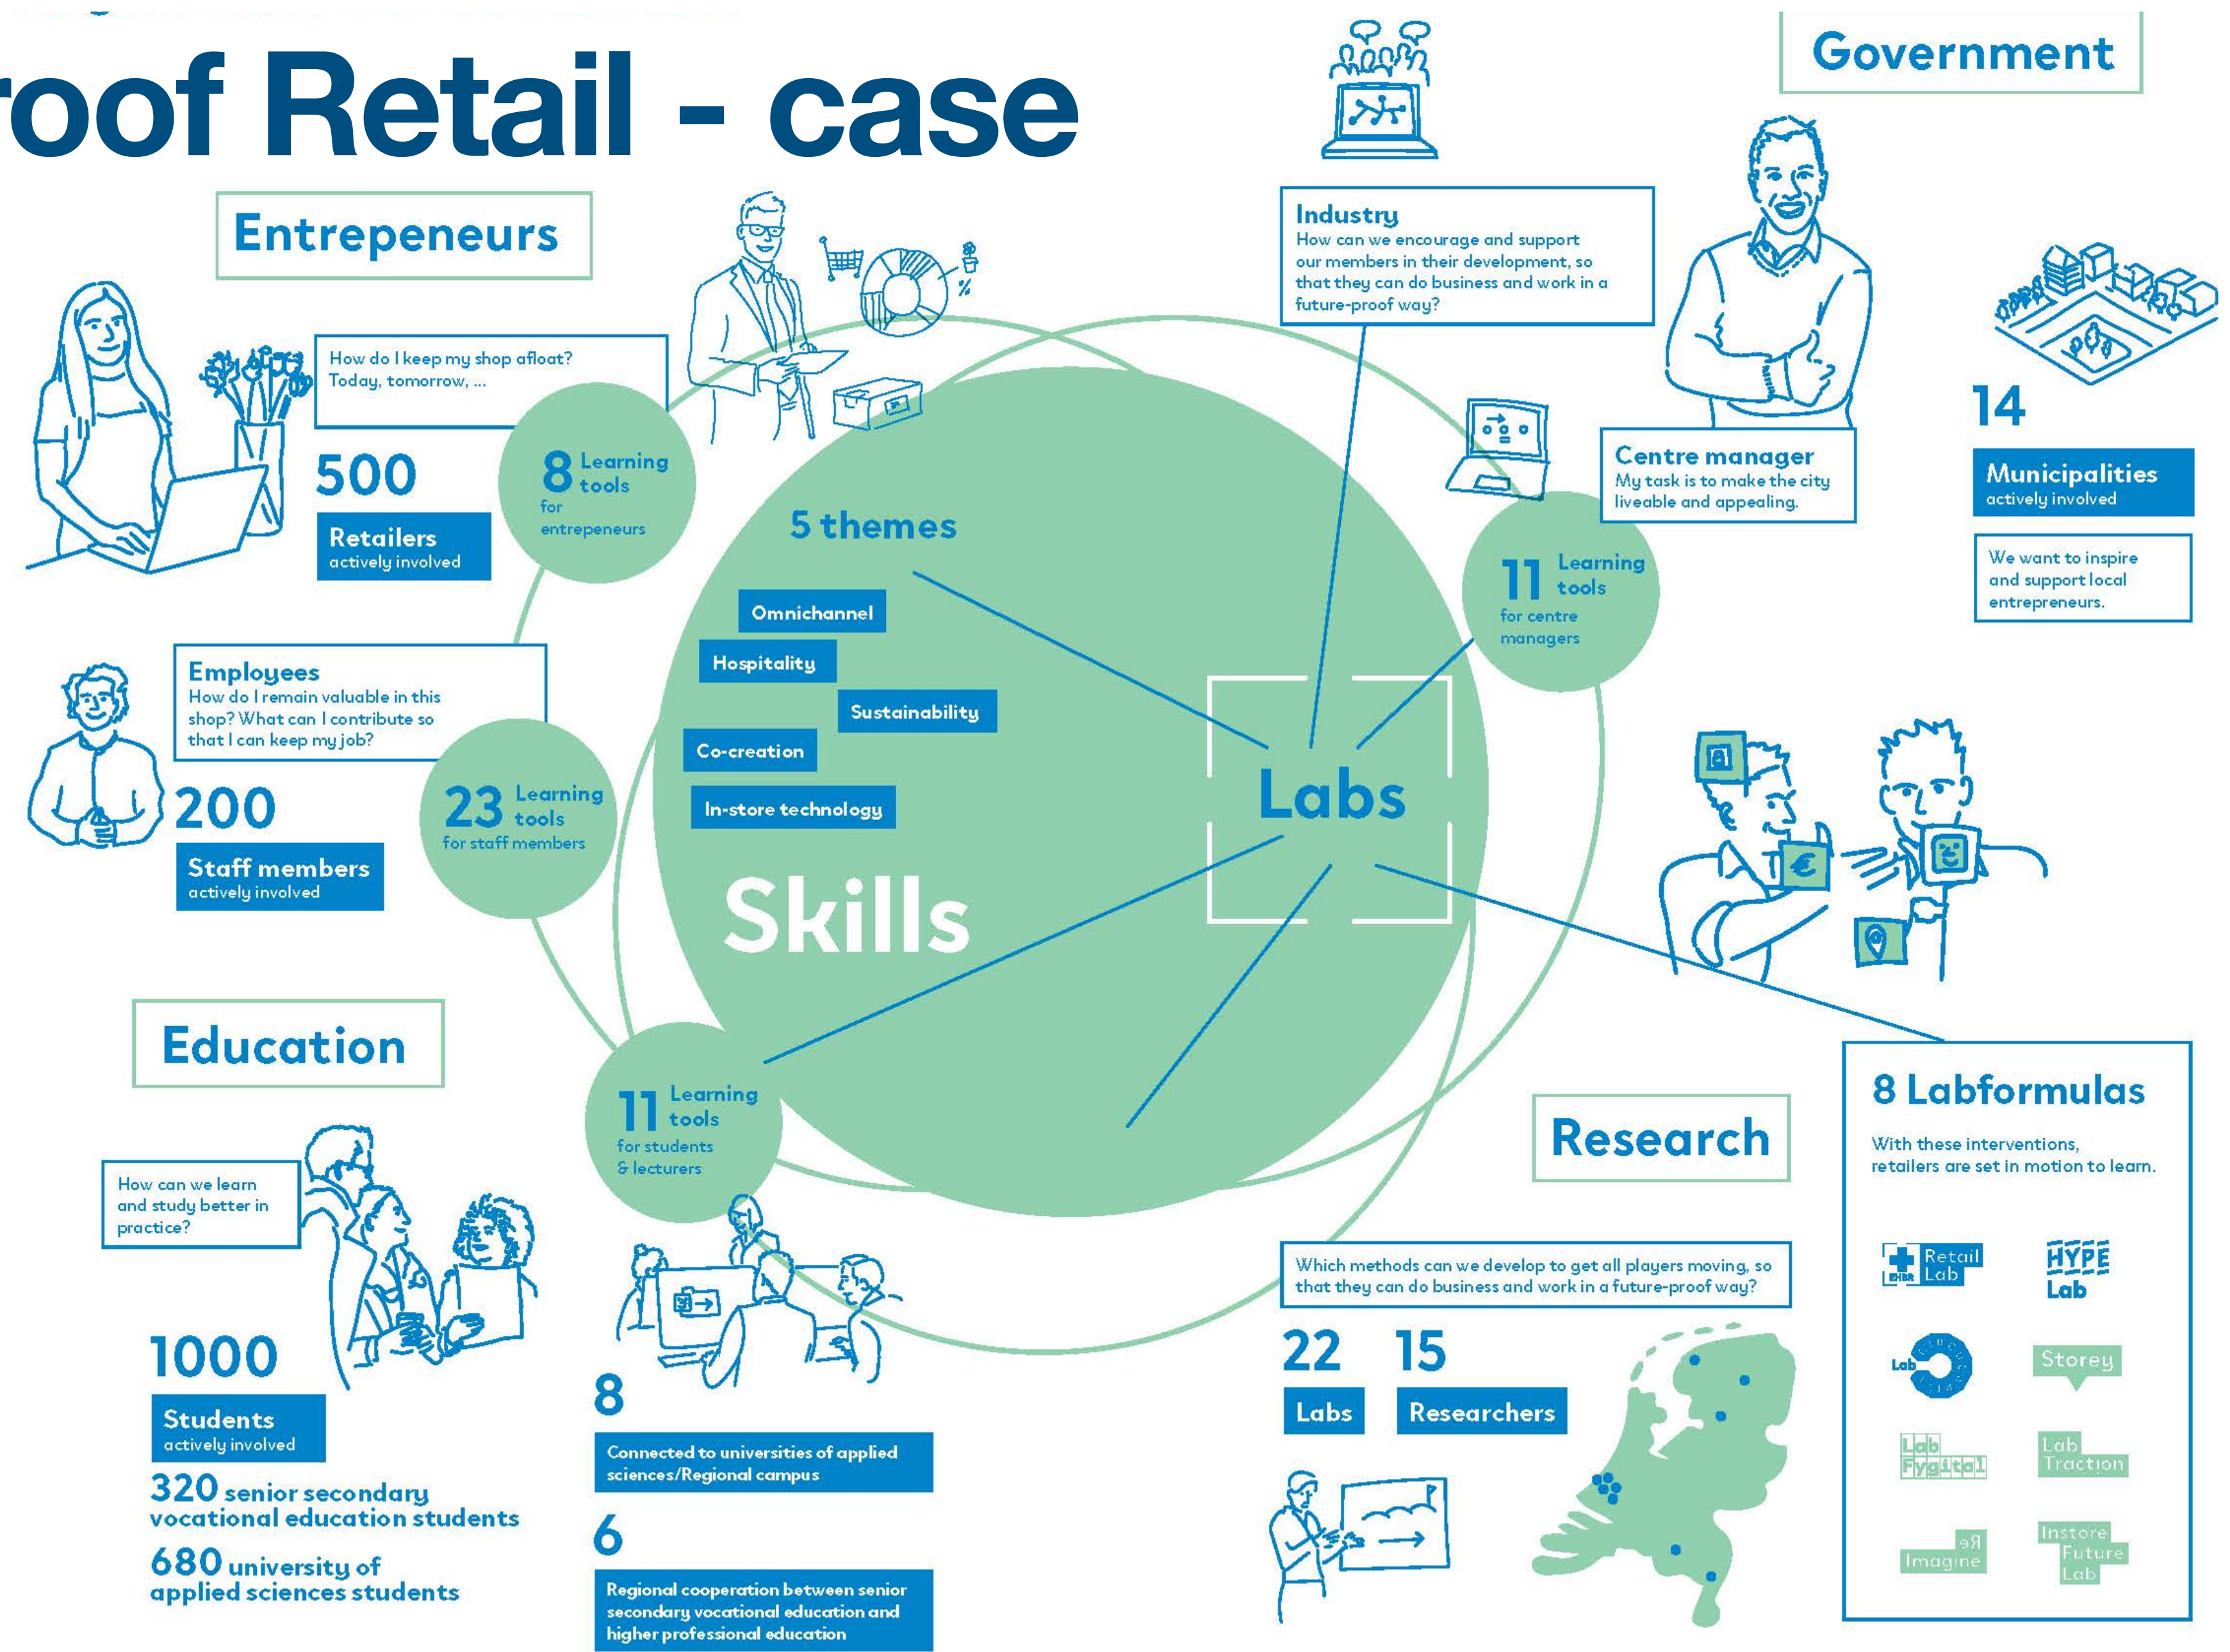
roof Retail - case

Government

Entrepeneurs

How do I keep my shop afloat? Today, tomorrow, ...

500

Retailers
actively involved

8 Learning tools
for entrepeneurs

Industry
How can we encourage and support our members in their development, so that they can do business and work in a future-proof way?

Centre manager
My task is to make the city liveable and appealing.

14

Municipalities
actively involved

We want to inspire and support local entrepreneurs.

5 themes

Omnichannel

Hospitality

Sustainability

Co-creation

In-store technology

11 Learning tools
for centre managers

Employees
How do I remain valuable in this shop? What can I contribute so that I can keep my job?

200

Staff members
actively involved

23 Learning tools
for staff members

Labs

Skills

Education

11 Learning tools
for students & lecturers

Research

8 Labformulas

With these interventions, retailers are set in motion to learn.

How can we learn and study better in practice?

1000

Students
actively involved

320 senior secondary vocational education students

680 university of applied sciences students

8

Connected to universities of applied sciences/Regional campus

6

Regional cooperation between senior secondary vocational education and higher professional education

Which methods can we develop to get all players moving, so that they can do business and work in a future-proof way?

22 15

Labs

Researchers

Retail Lab

HYPE Lab

Lab

Storey

Lab Fygital

Lab Traction

Re Imagine

Instore Future Lab